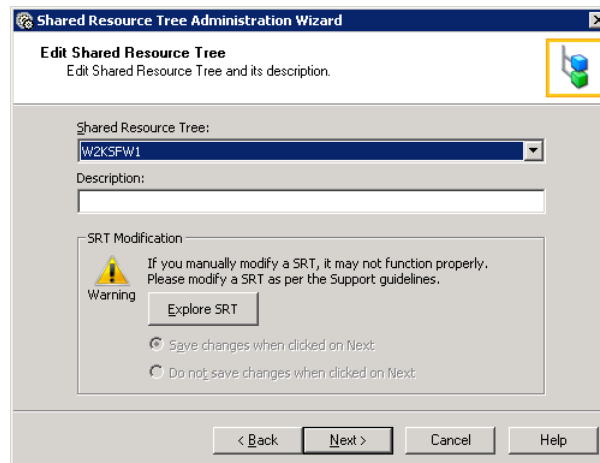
Shared Resource Tree Administration Wizard

Edit Shared Resource Tree
Edit Shared Resource Tree and its description.

Shared Resource Tree:
W2KSFW1

Description:

SRT Modification

Warning

If you manually modify a SRT, it may not function properly. Please modify a SRT as per the Support guidelines.

Explore SRT

Save changes when clicked on Next

Do not save changes when clicked on Next

< Back

Next >

Cancel

Help